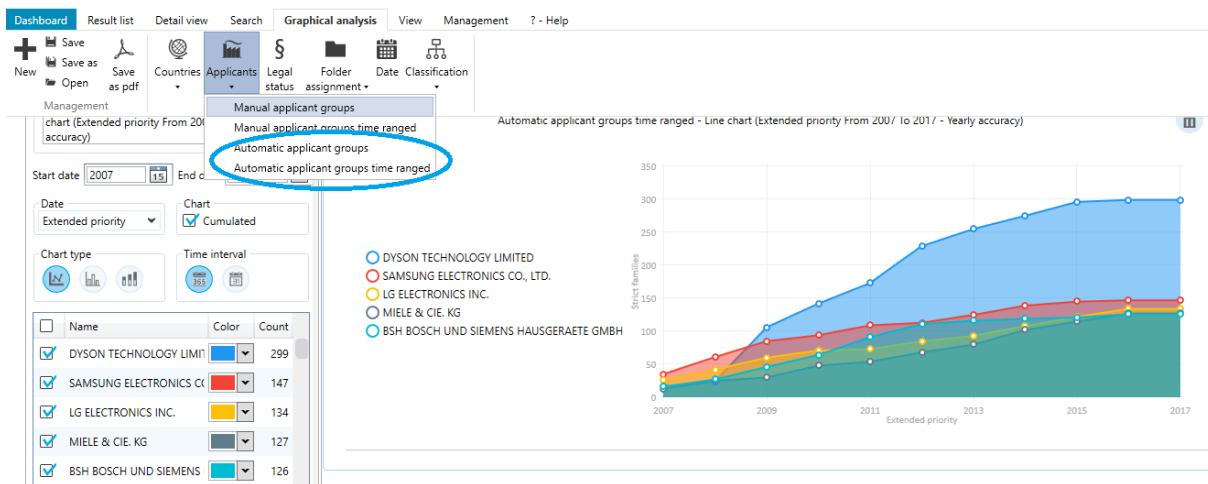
Dashboard Result list Detail view Search Graphical analysis View Management ? - Help

New Save Save as Open Save as pdf Countries Applicants Legal status Folder assignment Date Classification

Management

Manual applicant groups
Manual applicant groups time ranged
Automatic applicant groups
Automatic applicant groups time ranged

chart (Extended priority From 20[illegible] accuracy)

Start date 2007 End d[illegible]

Date
Extended priority

Chart
Cumulated

Chart type

Time interval

| | Name | Color | Count |
|---|---|---|---|
| ☑ | DYSON TECHNOLOGY LIMI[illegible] | | 299 |
| ☑ | SAMSUNG ELECTRONICS C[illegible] | | 147 |
| ☑ | LG ELECTRONICS INC. | | 134 |
| ☑ | MIELE & CIE. KG | | 127 |
| ☑ | BSH BOSCH UND SIEMENS | | 126 |

Automatic applicant groups time ranged - Line chart (Extended priority From 2007 To 2017 - Yearly accuracy)

DYSON TECHNOLOGY LIMITED
SAMSUNG ELECTRONICS CO., LTD.
LG ELECTRONICS INC.
MIELE & CIE. KG
BSH BOSCH UND SIEMENS HAUSGERAETE GMBH

350
300
250
200
150
100
50
0

Strict families

2007 2009 2011 2013 2015 2017
Extended priority